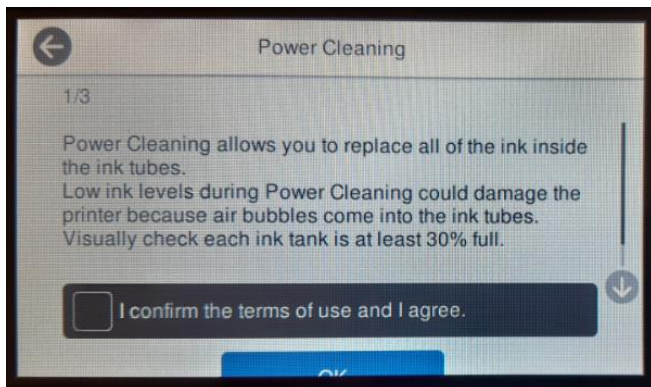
Power Cleaning

1/3

Power Cleaning allows you to replace all of the ink inside the ink tubes.
Low ink levels during Power Cleaning could damage the printer because air bubbles come into the ink tubes.
Visually check each ink tank is at least 30% full.

I confirm the terms of use and I agree.

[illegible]